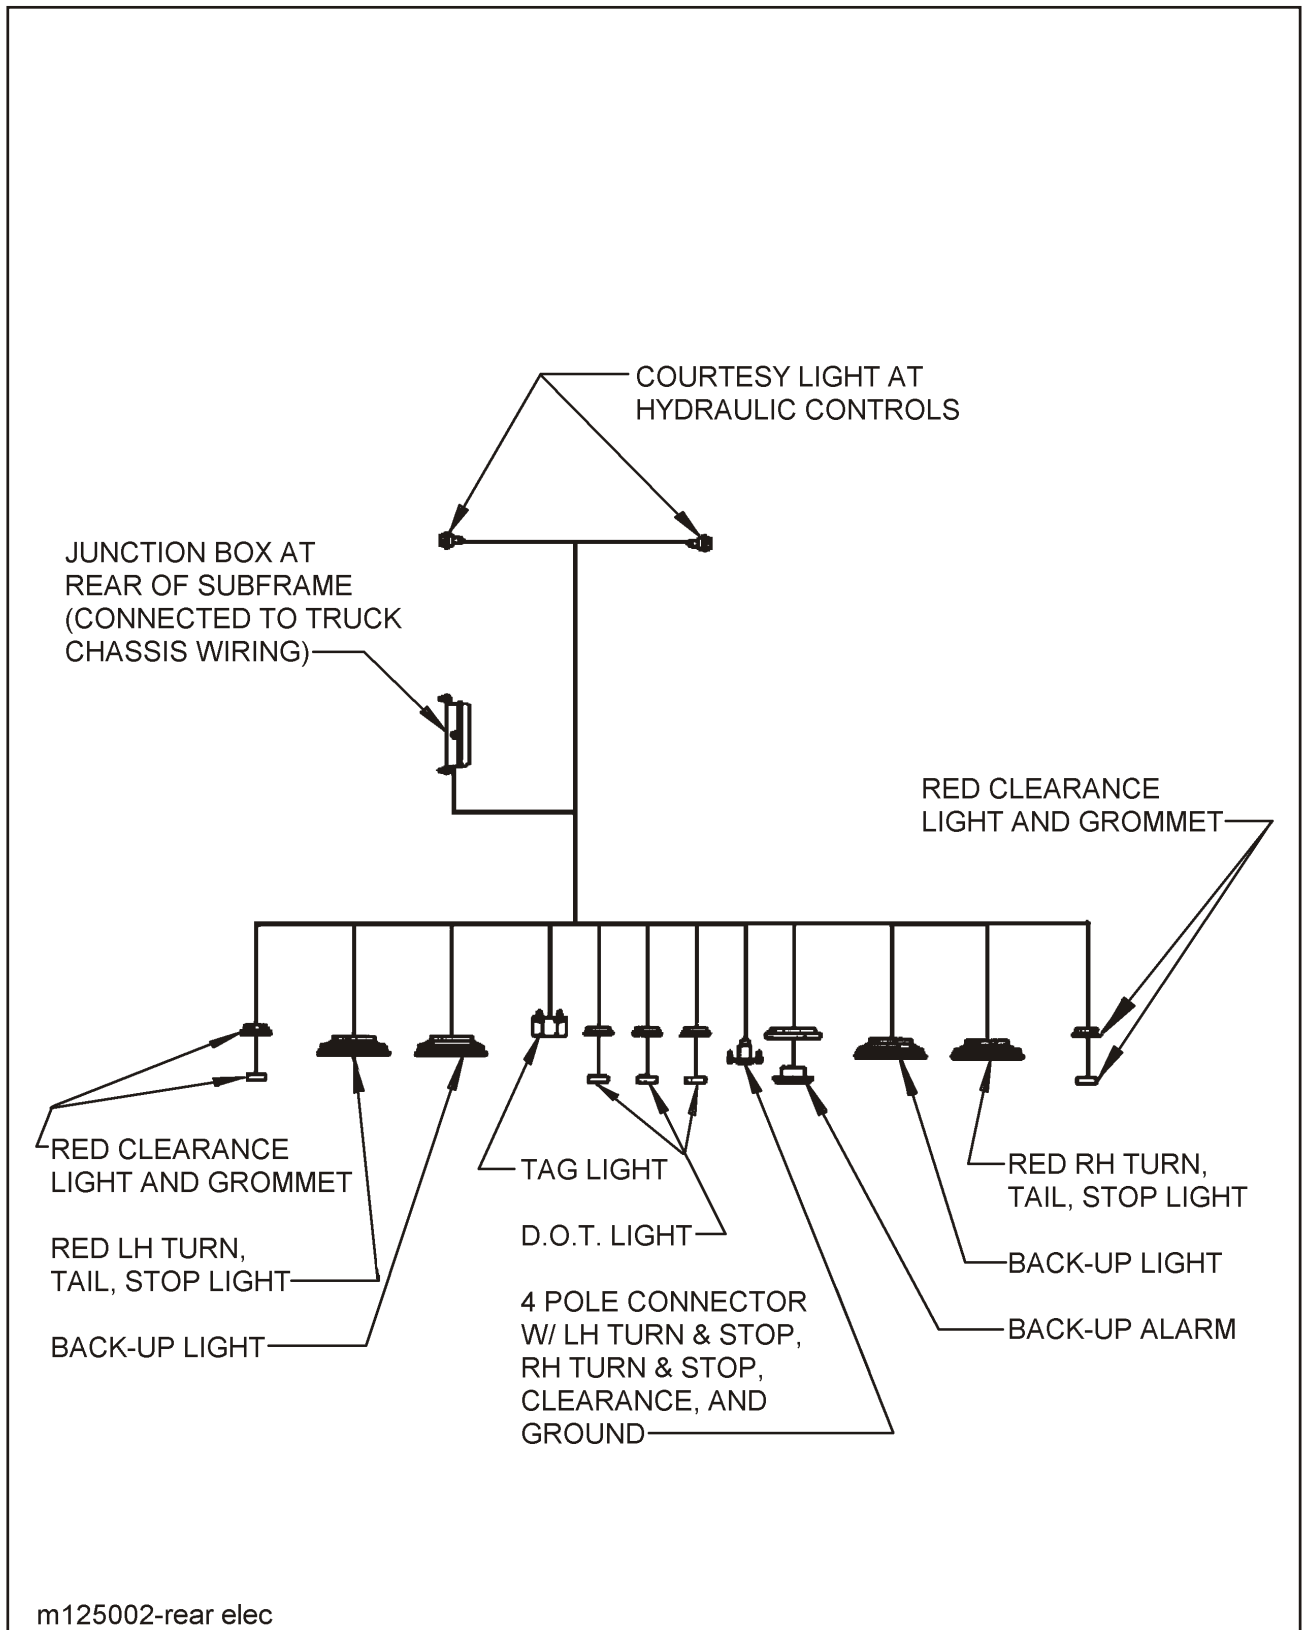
COURTESY LIGHT AT HYDRAULIC CONTROLS

JUNCTION BOX AT REAR OF SUBFRAME (CONNECTED TO TRUCK CHASSIS WIRING)

RED CLEARANCE LIGHT AND GROMMET

RED CLEARANCE LIGHT AND GROMMET

RED LH TURN, TAIL, STOP LIGHT

BACK-UP LIGHT

TAG LIGHT

D.O.T. LIGHT

4 POLE CONNECTOR W/ LH TURN & STOP, RH TURN & STOP, CLEARANCE, AND GROUND

RED RH TURN, TAIL, STOP LIGHT

BACK-UP LIGHT

BACK-UP ALARM

m125002-rear elec